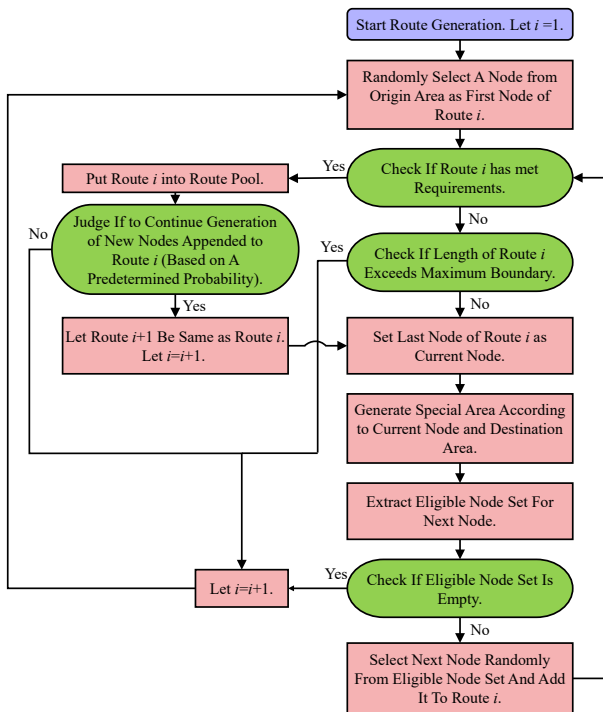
Start Route Generation. Let $i$ =1.

Randomly Select A Node from Origin Area as First Node of Route $i$.

Check If Route $i$ has met Requirements.

Yes

Put Route $i$ into Route Pool.

No

Judge If to Continue Generation of New Nodes Appended to Route $i$ (Based on A Predetermined Probability).

No

Yes

Check If Length of Route $i$ Exceeds Maximum Boundary.

Yes

No

Let Route $i$+1 Be Same as Route $i$. Let $i$=$i$+1.

Set Last Node of Route $i$ as Current Node.

Generate Special Area According to Current Node and Destination Area.

Extract Eligible Node Set For Next Node.

Yes

Let $i$=$i$+1.

Check If Eligible Node Set Is Empty.

No

Select Next Node Randomly From Eligible Node Set And Add It To Route $i$.